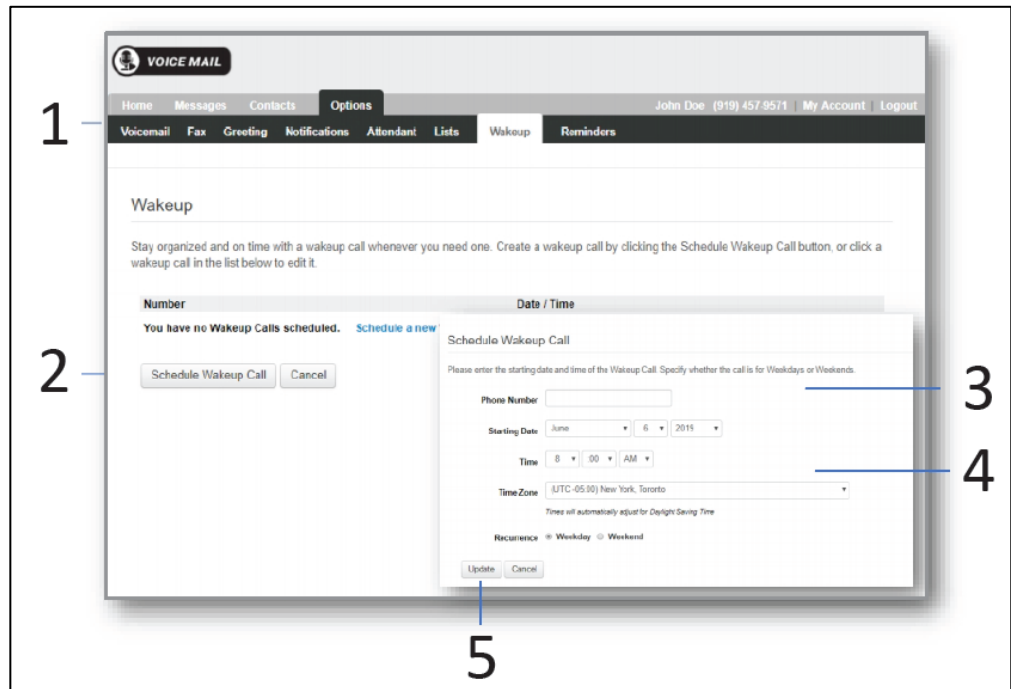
VOICE MAIL

Home Messages Contacts Options John Doe (919) 457-9571 | My Account | Logout

1

Voicemail Fax Greeting Notifications Attendant Lists Wakeup Reminders

Wakeup

Stay organized and on time with a wakeup call whenever you need one. Create a wakeup call by clicking the Schedule Wakeup Call button, or click a wakeup call in the list below to edit it.

| Number | Date / Time |
|---|---|
| You have no Wakeup Calls scheduled. Schedule a new | |

2

Schedule Wakeup Call Cancel

Schedule Wakeup Call

Please enter the starting date and time of the Wakeup Call. Specify whether the call is for Weekdays or Weekends.

3

Phone Number

Starting Date June 6 2019

Time 8 :00 AM

4

Time Zone (UTC -05:00) New York, Toronto

Times will automatically adjust for Daylight Saving Time

Recurrence Weekday Weekend

Update Cancel

5